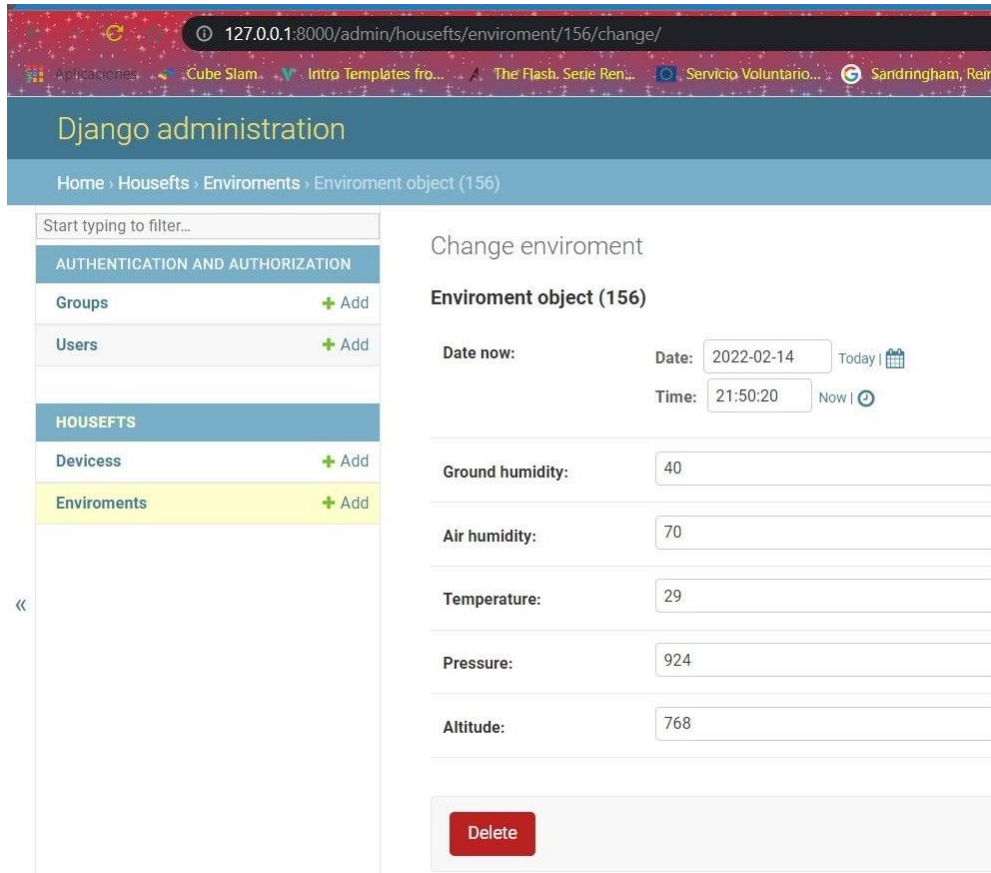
127.0.0.1:8000/admin/housefts/enviroment/156/change/

Aplicaciones Cube Slam Intro Templates fro... The Flash. Serie Ren... Servicio Voluntario... Sandringham, Rei

Django administration

Home › Housefts › Enviroments › Enviroment object (156)

Start typing to filter...

AUTHENTICATION AND AUTHORIZATION

Groups + Add

Users + Add

HOUSEFTS

Devicess + Add

Enviroments + Add

«

Change enviroment

Enviroment object (156)

Date now: Date: 2022-02-14 Today |
Time: 21:50:20 Now |

Ground humidity: 40

Air humidity: 70

Temperature: 29

Pressure: 924

Altitude: 768

Delete